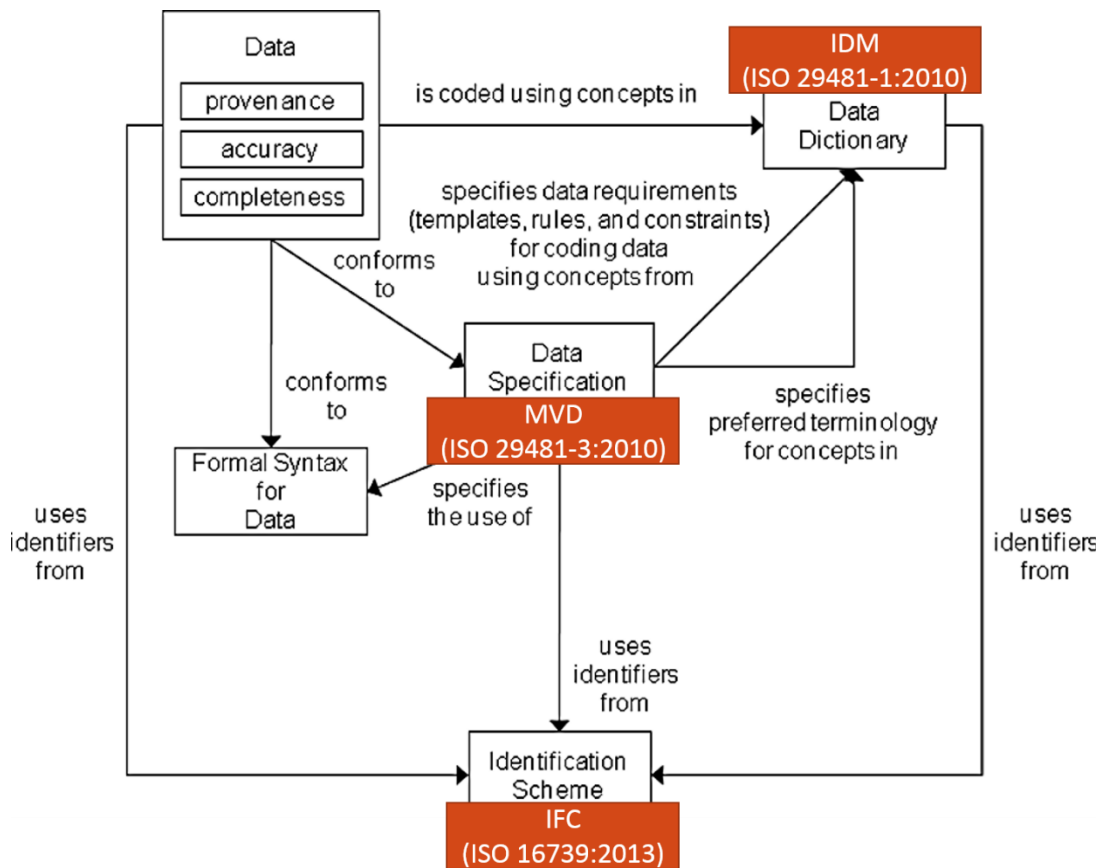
Data

provenance

accuracy

completeness

is coded using concepts in

IDM
(ISO 29481-1:2010)

Data Dictionary

specifies data requirements (templates, rules, and constraints) for coding data using concepts from

conforms to

conforms to

Data Specification

MVD
(ISO 29481-3:2010)

specifies preferred terminology for concepts in

Formal Syntax for Data

specifies the use of

uses identifiers from

uses identifiers from

uses identifiers from

Identification Scheme

IFC
(ISO 16739:2013)